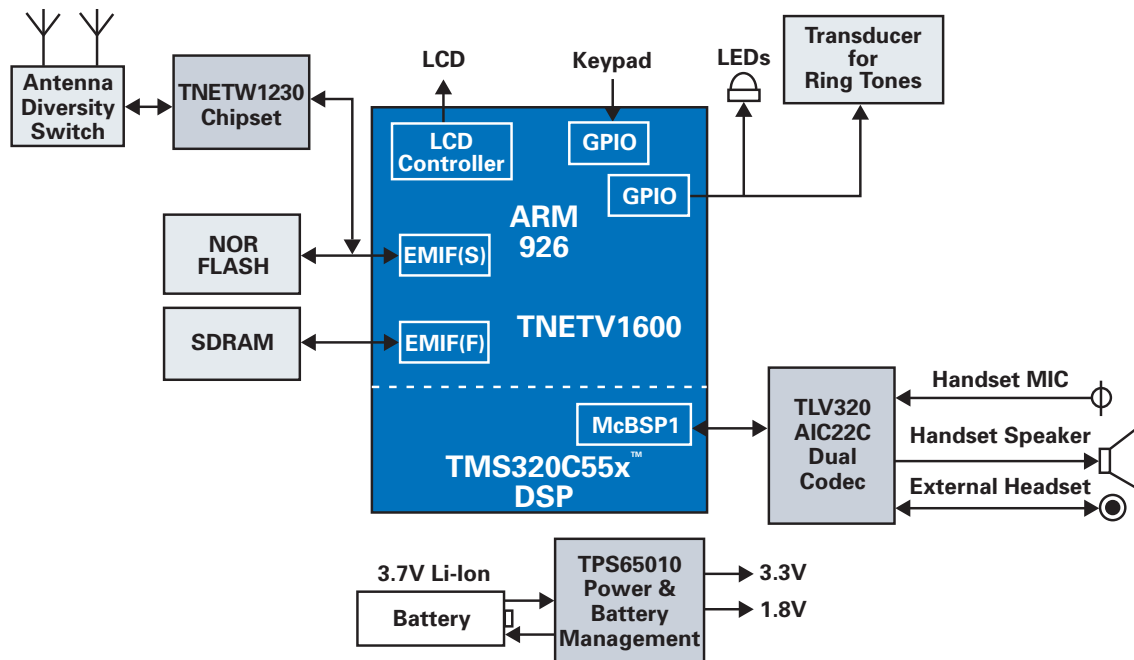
Antenna Diversity Switch

TNETW1230 Chipset

LCD

Keypad

LEDs

Transducer for Ring Tones

LCD Controller

GPIO

GPIO

ARM 926

NOR FLASH

EMIF(S)

SDRAM

EMIF(F)

TNETV1600

McBSP1

TMS320C55x™ DSP

TLV320 AIC22C Dual Codec

Handset MIC

Handset Speaker

External Headset

3.7V Li-Ion

Battery

TPS65010 Power & Battery Management

3.3V

1.8V